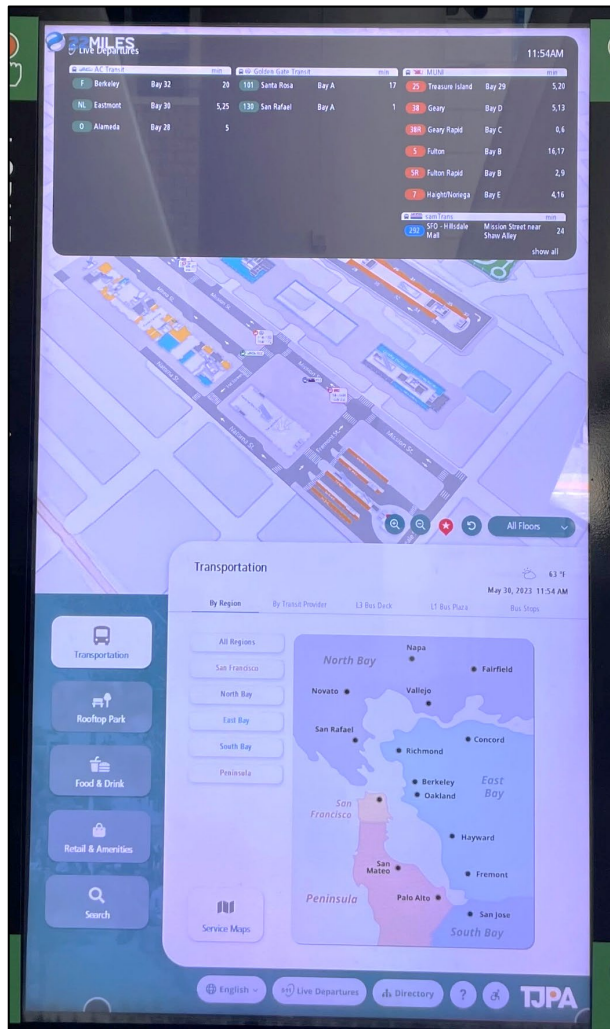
33MILES
Live Departures

11:54AM

| AC Transit | | min |
|---|---|---|
| F Berkeley | Bay 32 | 20 |
| NL Eastmont | Bay 30 | 5,25 |
| O Alameda | Bay 28 | 5 |

| Golden Gate Transit | | min |
|---|---|---|
| 101 Santa Rosa | Bay A | 17 |
| 130 San Rafael | Bay A | 1 |

| MUNI | | min |
|---|---|---|
| 25 Treasure Island | Bay 29 | 5,20 |
| 38 Geary | Bay D | 5,13 |
| 38R Geary Rapid | Bay C | 0,6 |
| 5 Fulton | Bay B | 16,17 |
| 5R Fulton Rapid | Bay B | 2,9 |
| 7 Haight/Noriega | Bay E | 4,16 |

| samTrans | min |
|---|---|
| 292 SFO - Hillsdale Mall — Mission Street near Shaw Alley | 24 |

show all

All Floors

Transportation

63 °F
May 30, 2023 11:54 AM

By Region | By Transit Provider | L3 Bus Deck | L1 Bus Plaza | Bus Stops

All Regions
San Francisco
North Bay
East Bay
South Bay
Peninsula

North Bay
Napa
Fairfield
Novato
Vallejo
San Rafael
Concord
Richmond
Berkeley
Oakland
East Bay
San Francisco
Hayward
San Mateo
Fremont
Peninsula
Palo Alto
San Jose
South Bay

Transportation
Rooftop Park
Food & Drink
Retail & Amenities
Search
Service Maps

English
Live Departures
Directory
?
TJPA